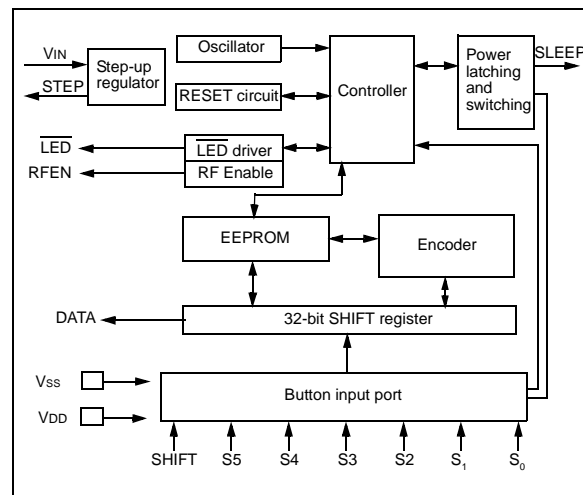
VIN
STEP
Step-up regulator
Oscillator
RESET circuit
Controller
Power latching and switching
SLEEP
$\overline{LED}$
RFEN
$\overline{LED}$ driver
RF Enable
EEPROM
Encoder
DATA
32-bit SHIFT register
Vss
VDD
Button input port
SHIFT S5 S4 S3 S2 $S_1$ $S_0$